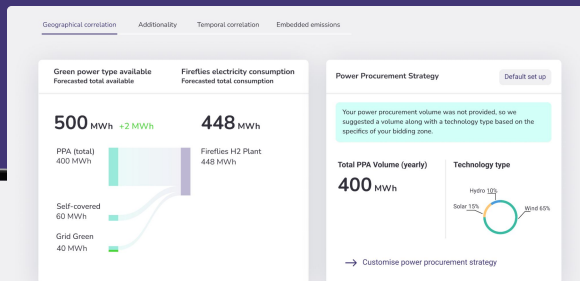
Geographical correlation Additionality Temporal correlation Embedded emissions

Green power type available
Forecasted total available

Fireflies electricity consumption
Forecasted total consumption

500 MWh +2 MWh

448 MWh

PPA (total)
400 MWh

Fireflies H2 Plant
448 MWh

Self-covered
60 MWh

Grid Green
40 MWh

Power Procurement Strategy

Default set up

Your power procurement volume was not provided, so we suggested a volume along with a technology type based on the specifics of your bidding zone.

Total PPA Volume (yearly)

400 MWh

Technology type

Hydro 10%

Solar 15%

Wind 65%

Customise power procurement strategy